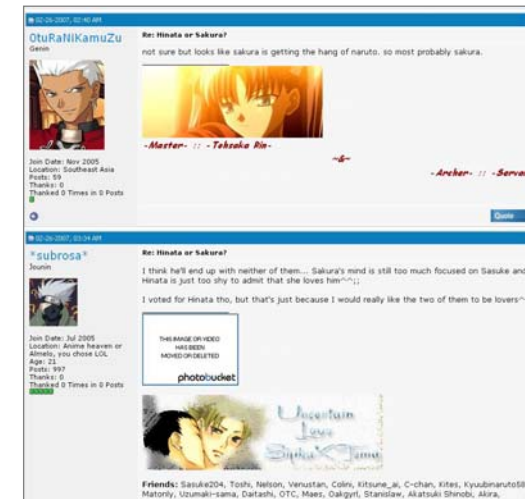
02-26-2007, 02:40 AM

0tuRaNiKamuZu
Genin

Join Date: Nov 2005
Location: Southeast Asia
Posts: 59
Thanks: 0
Thanked 0 Times in 0 Posts

Re: Hinata or Sakura?

not sure but looks like sakura is getting the hang of naruto. so most probably sakura.

-Master- :: -Tohsaka Rin-
~&~
-Archer- :: -Serva

Quote

02-26-2007, 03:14 AM

*subrosa*
Jounin

Join Date: Jul 2005
Location: Anime heaven or Almelo, you chose LOL
Age: 21
Posts: 997
Thanks: 0
Thanked 0 Times in 0 Posts

Re: Hinata or Sakura?

I think he'll end up with neither of them... Sakura's mind is still too much focused on Sasuke and Hinata is just too shy to admit that she loves him^^;;

I voted for Hinata tho, but that's just because I would really like the two of them to be lovers^

THIS IMAGE OR VIDEO HAS BEEN MOVED OR DELETED
photobucket

Uncertain Love Shino X Tenu

Friends: Sasuke204, Toshi, Nelson, Venustan, Colini, Kitsune_ai, C-chan, Kites, Kyuubinaruto Matorily, Uzumaki-sama, Daitashi, OTC, Maes, Oakgyrl, Stanislaw, Akatsuki Shinobi, Akira,